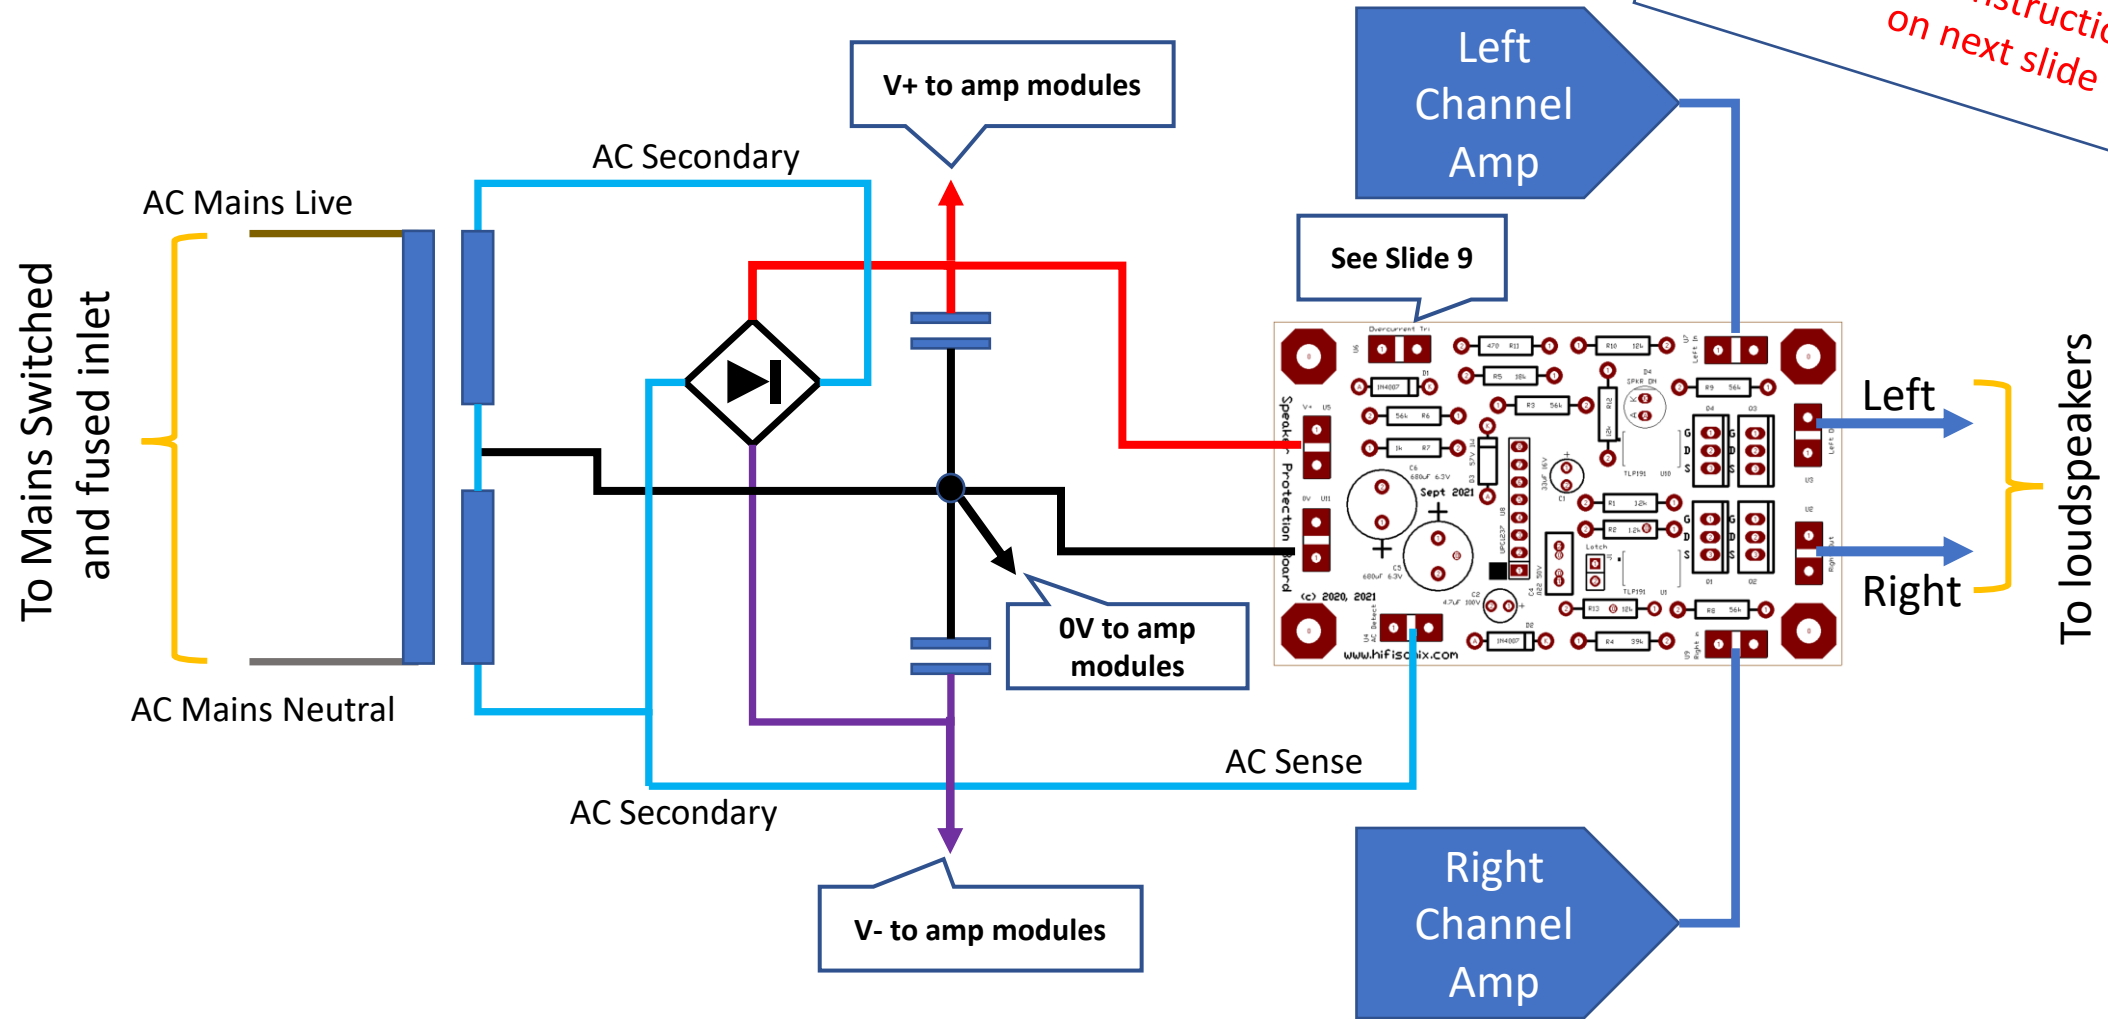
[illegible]nstructi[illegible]
on next slide

V+ to amp modules

Left Channel Amp

AC Secondary

AC Mains Live

To Mains Switched and fused inlet

See Slide 9

Overcurrent Tri
470 R11
R10 12k
1N4007 D1
R5 18k
R3 56k
R9 56k
56k R6
1k R7
Speaker Protection Board
Sept 2021
R1 12k
R2 12k
(c) 2020, 2021
R13 12k
R8 56k
1N4007 D2
R4 39k
www.hifisonix.com

Left

Right

To loudspeakers

0V to amp modules

AC Mains Neutral

AC Sense

AC Secondary

V- to amp modules

Right Channel Amp